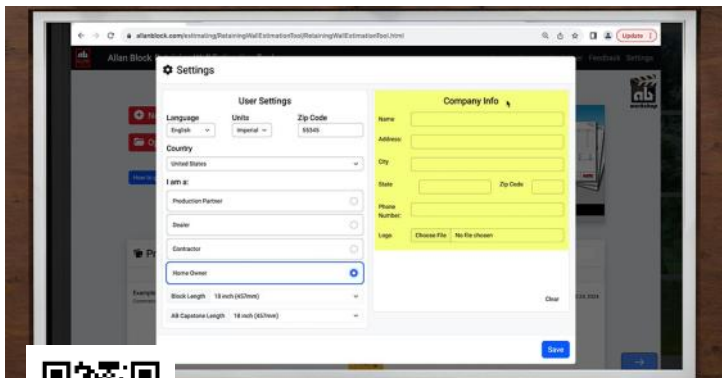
allanblock.com/estimating/RetainingWallEstimationTool/RetainingWallEstimationTool.html

Update

Feedback Settings

Settings

User Settings

Language
English

Units
Imperial

Zip Code
55345

Country
United States

I am a:

Production Partner

Dealer

Contractor

Home Owner

Block Length 18 inch (457mm)

AB Capstone Length 18 inch (457mm)

Company Info

Name

Address

City

State

Zip Code

Phone Number

Logo

Choose File No file chosen

Clear

Save